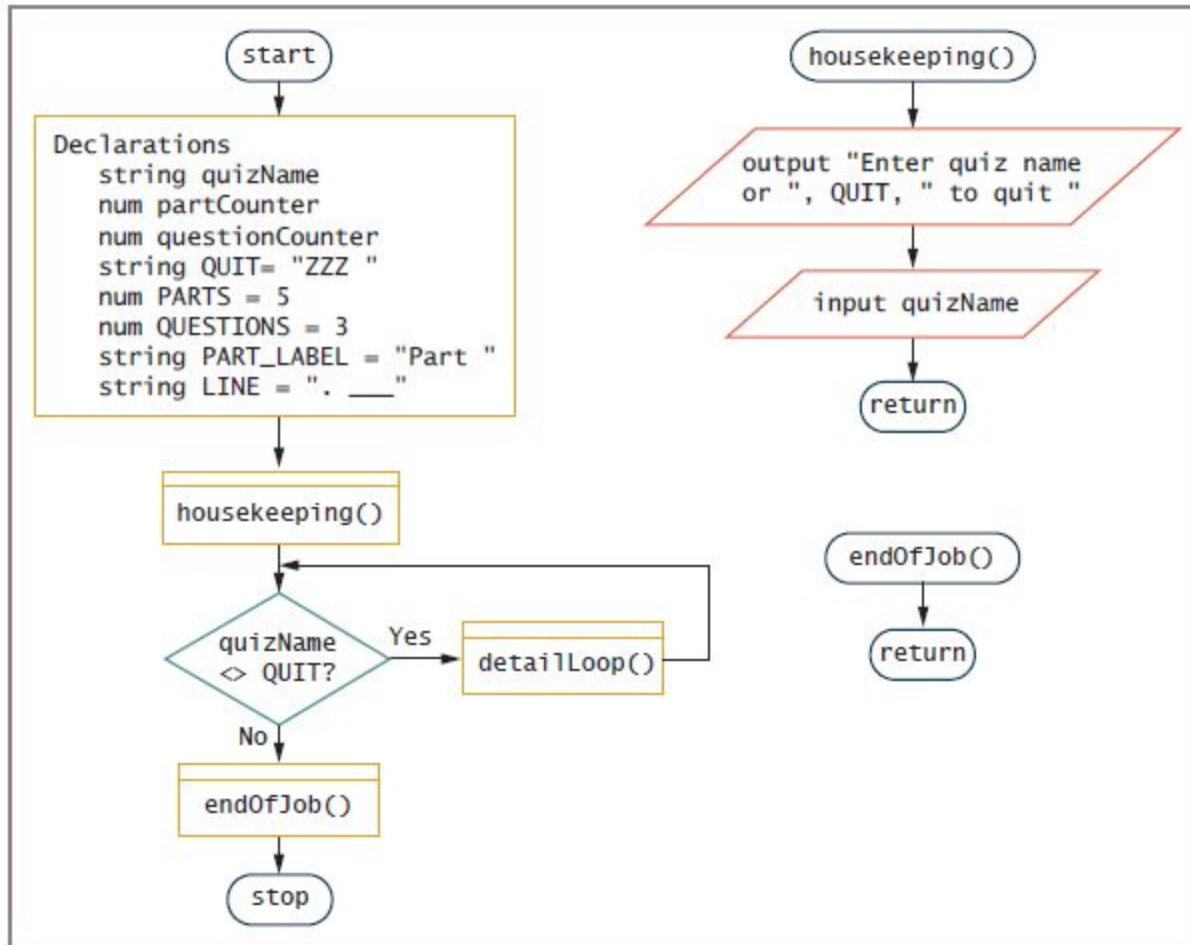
start

Declarations
string quizName
num partCounter
num questionCounter
string QUIT= "ZZZ "
num PARTS = 5
num QUESTIONS = 3
string PART_LABEL = "Part "
string LINE = ". ___"

housekeeping()

quizName <> QUIT?

Yes

detailLoop()

No

endOfJob()

stop

housekeeping()

output "Enter quiz name or ", QUIT, " to quit "

input quizName

return

endOfJob()

return